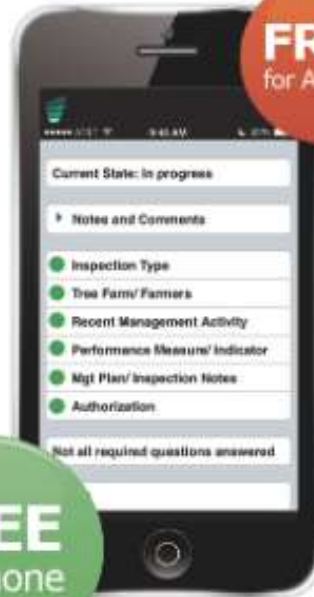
FR
for A

Current State: In progress

Notes and Comments

Inspection Type

Tree Farm/ Farmers

Recent Management Activity

Performance Measure/ Indicator

Mgt Plan/ Inspection Notes

Authorization

Not all required questions answered

EE
one